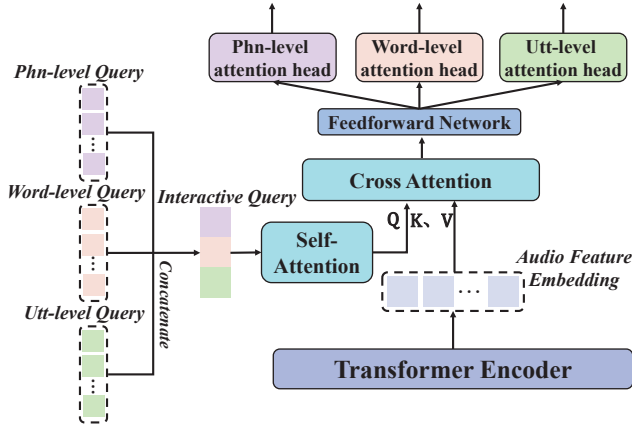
Phn-level attention head

Word-level attention head

Utt-level attention head

Feedforward Network

Cross Attention

Phn-level Query

Word-level Query

Utt-level Query

Concatenate

Interactive Query

Self-Attention

Q

K、V

Audio Feature Embedding

Transformer Encoder